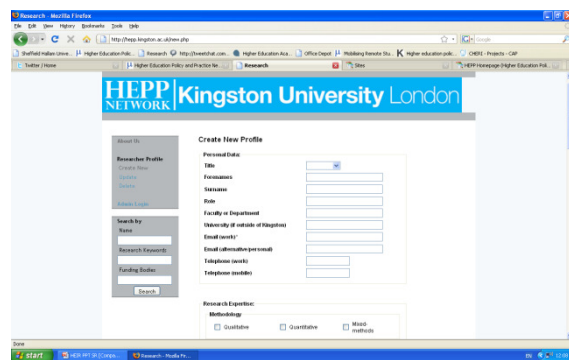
Research - Mozilla Firefox
File Edit View History Bookmarks Tools Help
http://hepp.kingston.ac.uk/new.php
Google
Sheffield Hallam Unive... Higher Education Polic... Research http://tweetchat.com... Higher Education Aca... Office Depot Mobilising Remote Stu... Higher education polic... CHERI - Projects - CAP
Twitter / Home
Higher Education Policy and Practice Ne...
Research
Sites
HEPP Homepage (Higher Education Pol...

HEPP NETWORK Kingston University London

About Us
Researcher Profile
Create New
Update
Delete
Admin Login
Search by
Name
Research Keywords
Funding Bodies
Search

Create New Profile
Personal Data:
Title
Forenames
Surname
Role
Faculty or Department
University (if outside of Kingston)
Email (work)*
Email (alternative/personal)
Telephone (work)
Telephone (mobile)

Research Expertise:
Methodology
Qualitative
Quantitative
Mixed methods

Done
start
HEPP PPT SR (Compa...
Research - Mozilla Fir...
EN
12:08